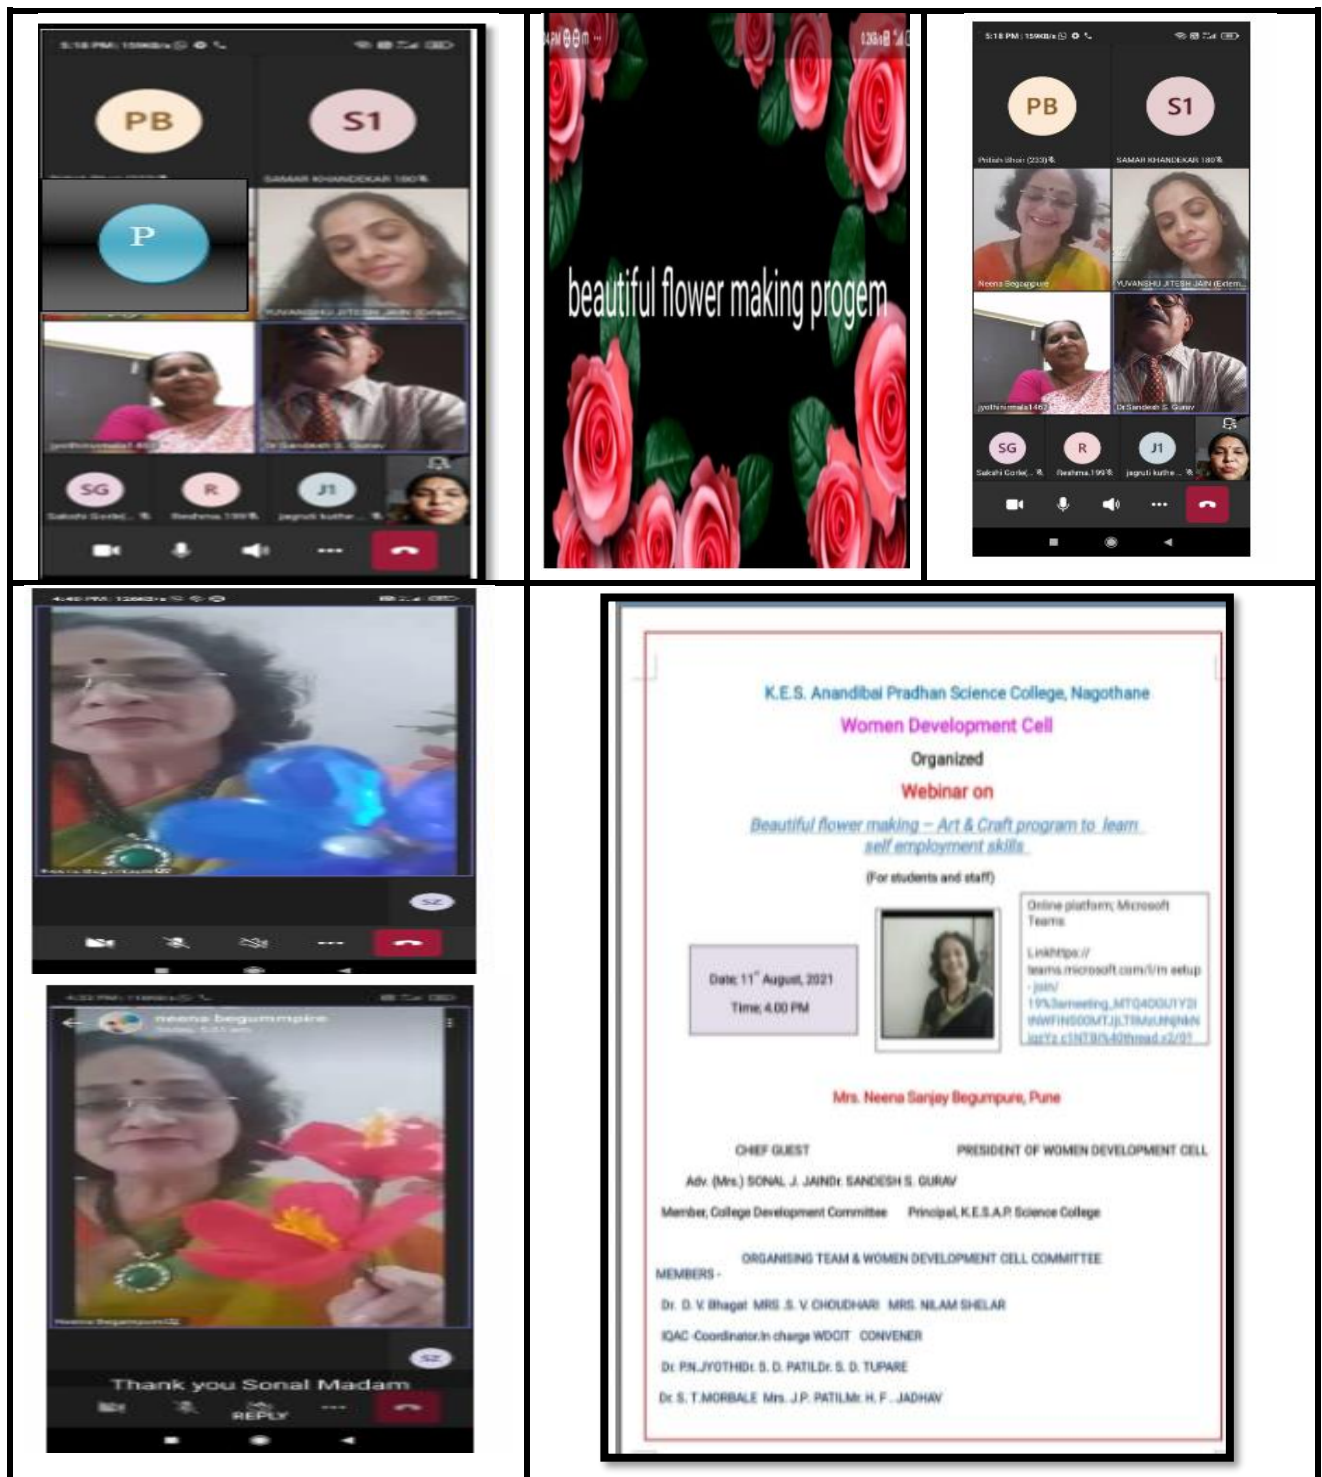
5:18 PM | 159KB/s

PB

S1

SAMAR KHANDEKAR 180%

P

YUVANSHU JITESH JAIN (Extern...

jyothinirmala1462

Dr Sandesh S. Gurav

SG

Sakshi Gorle(... %

R

Reshma 199%

J1

jagruti kuthe... %

beautiful flower making progem

5:18 PM | 159KB/s

PB

S1

Pritish Ghori (233)%

SAMAR KHANDEKAR 180%

Neena Begumpure

YUVANSHU JITESH JAIN (Extern...

jyothinirmala1462

Dr Sandesh S. Gurav

SG

Sakshi Gorle(... %

R

Reshma 199%

J1

jagruti kuthe... %

SZ

neena begummpire

Thank you Sonal Madam

REPLY

K.E.S. Anandibai Pradhan Science College, Nagothane

Women Development Cell

Organized

Webinar on

Beautiful flower making – Art & Craft program to learn self employment skills

(For students and staff)

Date: 11" August, 2021

Time: 4.00 PM

Online platform: Microsoft Teams

Link:https:// teams.microsoft.com/l/m eetup -join/ 19%3ameeting_MTQ4OGU1Y2I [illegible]

Mrs. Neena Sanjay Begumpure, Pune

CHIEF GUEST

PRESIDENT OF WOMEN DEVELOPMENT CELL

Adv. (Mrs.) SONAL J. JAINDr. SANDESH S. GURAV

Member, College Development Committee Principal, K.E.S.A.P. Science College

ORGANISING TEAM & WOMEN DEVELOPMENT CELL COMMITTEE

MEMBERS -

Dr. D. V. Bhagat MRS .S. V. CHOUDHARI MRS. NILAM SHELAR

IQAC Coordinator.In charge WDCIT CONVENER

Dr. P.N.JYOTHIDr. S. D. PATILDr. S. D. TUPARE

Dr. S. T.MORBALE Mrs. J.P. PATILMr. H. F. JADHAV